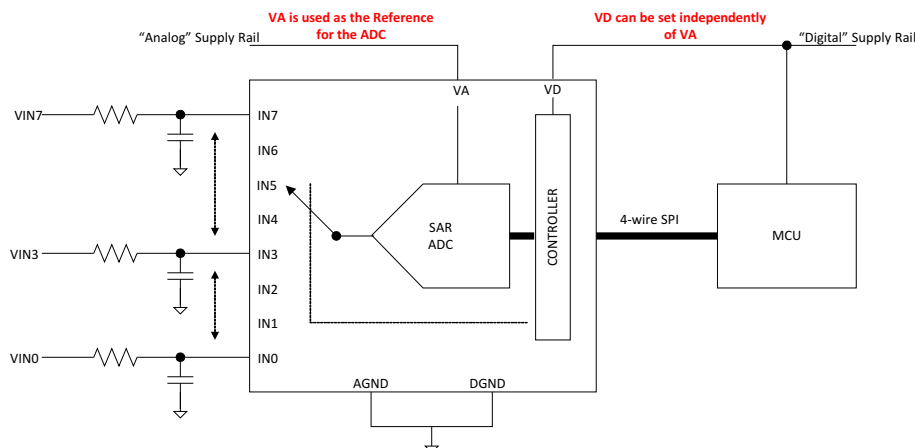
VA is used as the Reference for the ADC

VD can be set independently of VA

"Analog" Supply Rail

"Digital" Supply Rail

VA

VD

VIN7

IN7

IN6

IN5

IN4

SAR ADC

CONTROLLER

4-wire SPI

MCU

VIN3

IN3

IN2

IN1

VIN0

IN0

AGND

DGND